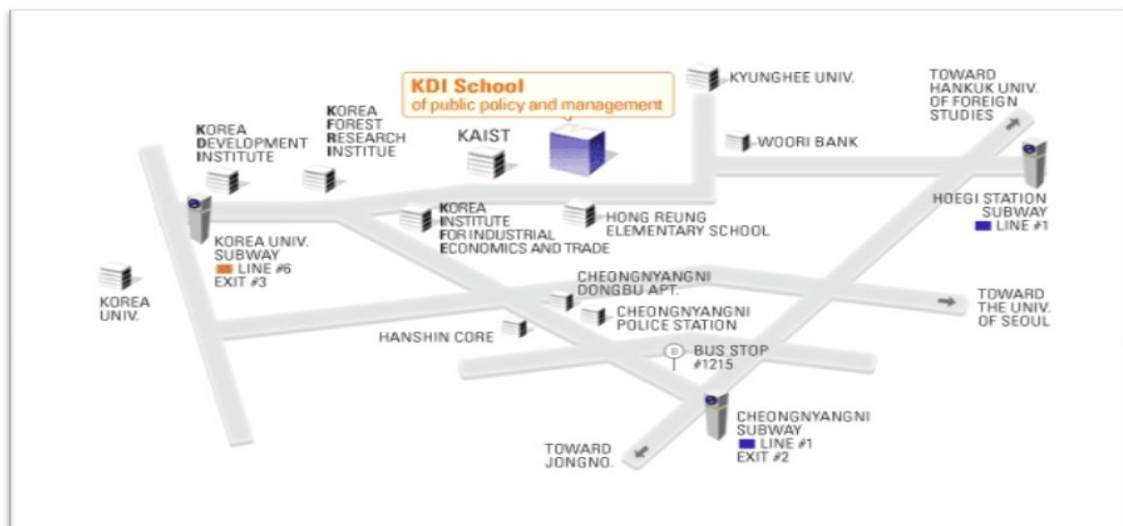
KDI School
of public policy and management

KYUNGHEE UNIV.

TOWARD HANKUK UNIV. OF FOREIGN STUDIES

KOREA FOREST RESEARCH INSTITUE

KOREA DEVELOPMENT INSTITUTE

KAIST

WOORI BANK

HOEGI STATION SUBWAY
LINE #1

KOREA INSTITUTE FOR INDUSTRIAL ECONOMICS AND TRADE

HONG REUNG ELEMENTARY SCHOOL

KOREA UNIV. SUBWAY
LINE #6
EXIT #3

KOREA UNIV.

CHEONGNYANGNI DONGBU APT.

CHEONGNYANGNI POLICE STATION

TOWARD THE UNIV. OF SEOUL

HANSHIN CORE

BUS STOP #1215

CHEONGNYANGNI SUBWAY
LINE #1
EXIT #2

TOWARD JONGNO.